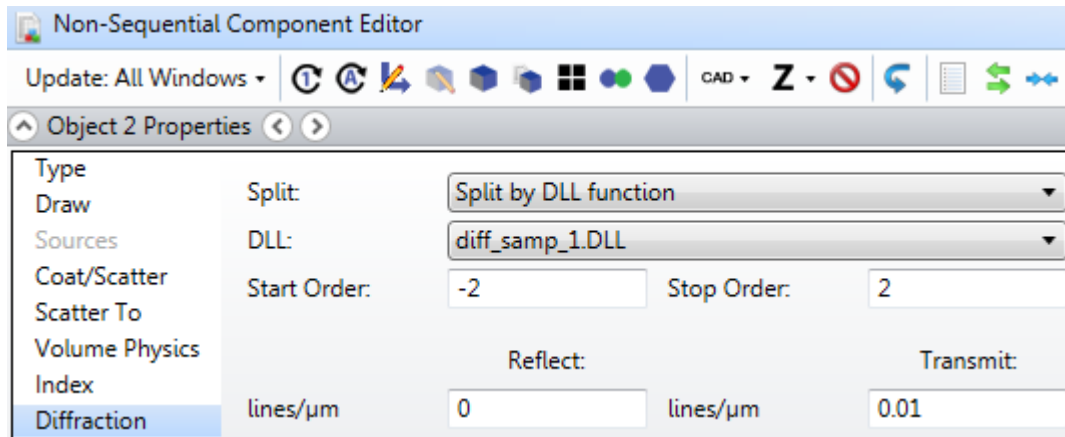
Non-Sequential Component Editor

Update: All Windows ▾ CAD ▾ Z ▾

Object 2 Properties

Type
Draw
Sources
Coat/Scatter
Scatter To
Volume Physics
Index
Diffraction

Split: Split by DLL function
DLL: diff_samp_1.DLL
Start Order: -2 Stop Order: 2

Reflect: Transmit:
lines/µm 0 lines/µm 0.01